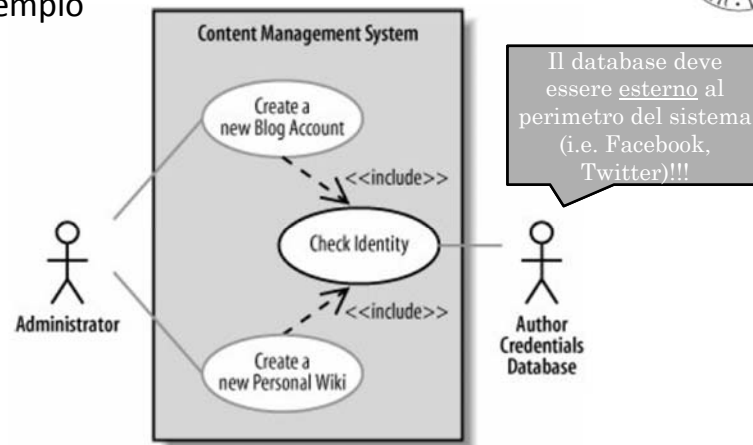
empio

Content Management System

Create a new Blog Account

<<include>>

Check Identity

<<include>>

Create a new Personal Wiki

Administrator

Author Credentials Database

Il database deve essere esterno al perimetro del sistema (i.e. Facebook, Twitter)!!!